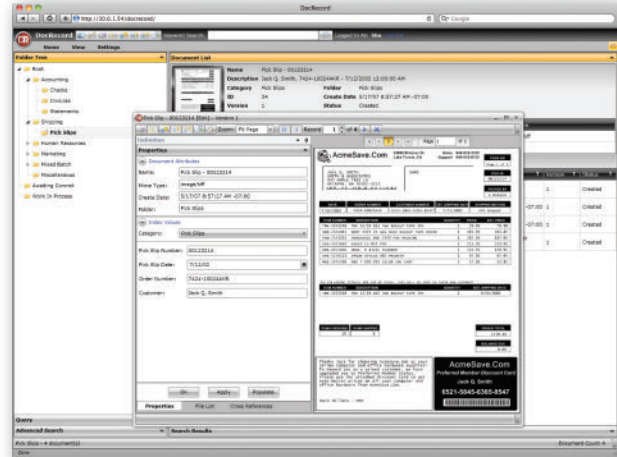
DocRecord

http://10.0.1.54/docrecord/

Google

DocRecord

Home View Settings

Logged In As: Sha

Folder Tree

Document List

Root

Accounting

Checks

Invoices

Statements

Shipping

Pick Slips

Human Resources

Marketing

Mixed Batch

Miscellaneous

Awaiting Commit

Work In Process

Name Pick Slip - 00123214

Description Jack Q. Smith, 7424-10024AKR - 7/12/2002 10:00:00 AM

Category Pick Slips

Folder Pick Slips

ID 24

Create Date 5/17/07 8:57:27 AM -07:00

Version 1

Status Created

Pick Slip - 00123214 [Edit] - Version 1

Zoom: Fit Page

Record 1 of 4

Definitions

Properties

Document Attributes

Name: Pick Slip - 00123214

Mime Type: image/tiff

Create Date: 5/17/07 8:57:27 AM -07:00

Folder: Pick Slips

Index Values

Category: Pick Slips

Pick Slip Number: 00123214

Pick Slip Date: 7/12/02

Order Number: 7424-10024AKR

Customer: Jack Q. Smith

Ok Apply Populate

Properties File List Cross References

Page 1 of 1

AcmeSave.Com

AcmeSave.Com

Preferred Member Discount Card

Jack Q. Smith

6521-5845-6365-8547

Created

Created

Created

1

1

1

Query

Advanced Search

Search Results

Pick Slips - 4 document(s)

Document Count: 4

Done